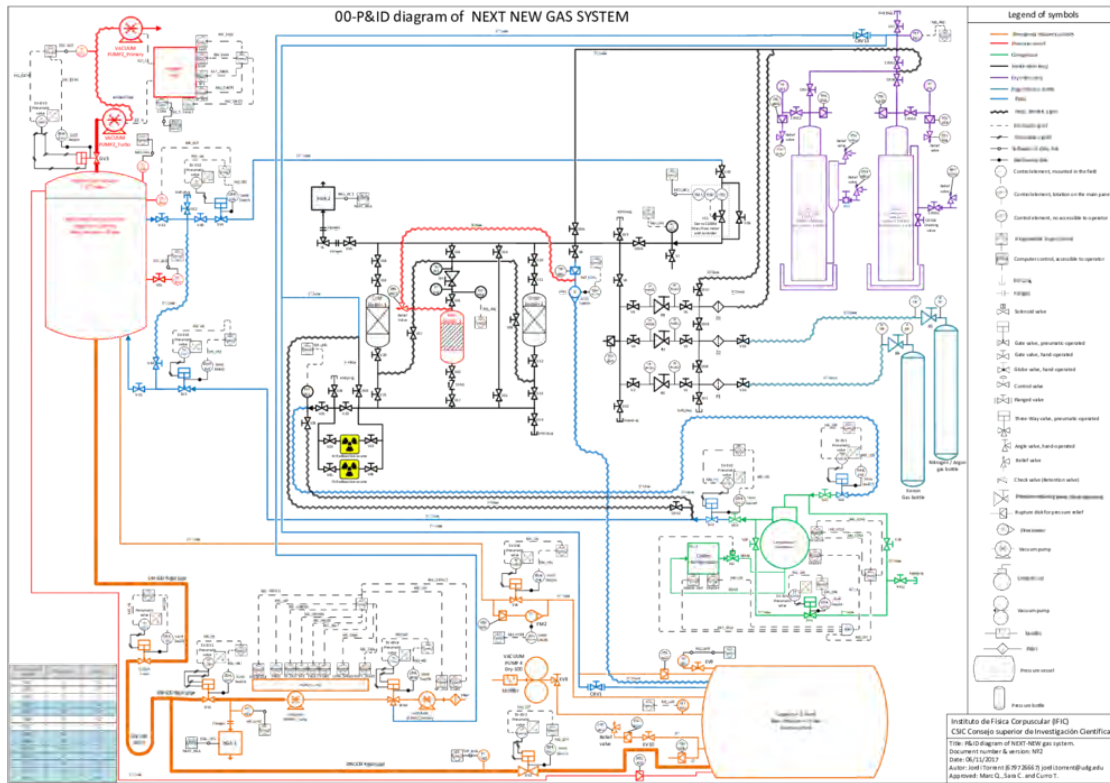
00-P&ID diagram of NEXT NEW GAS SYSTEM

Legend of symbols

Control element, mounted in the field
Control element, location on the main panel
Control element, no accessible to operator
Computer control, accessible to operator
Solenoid valve
Gate valve, pneumatic operated
Gate valve, hand operated
Globe valve, hand operated
Control valve
Flanged valve
Three-Way valve, pneumatic operated
Angle valve, hand operated
Relief valve
Check valve (Retention valve)
Rupture disk for pressure relief
Flowmeter
Vacuum pump
Vacuum pump
Pressure vessel
Pressure bottle

VACUUM PUMP2_Primary
VACUUM PUMP2_Turbo
VACUUM PUMP 6 Dry 100
Xenon Gas bottle
Nitrogen / Argon gas bottle

Instituto de Física Corpuscular (IFIC)
CSIC Consejo superior de Investigación Científica
Title: P&ID diagram of NEXT-NEW gas system.
Document number & version: NF2
Date: 06/11/2017
Autor: Jordi Torrent (679726667) jordi.torrent@udg.edu
Approved: Marc Q., Sara C. and Curro T.